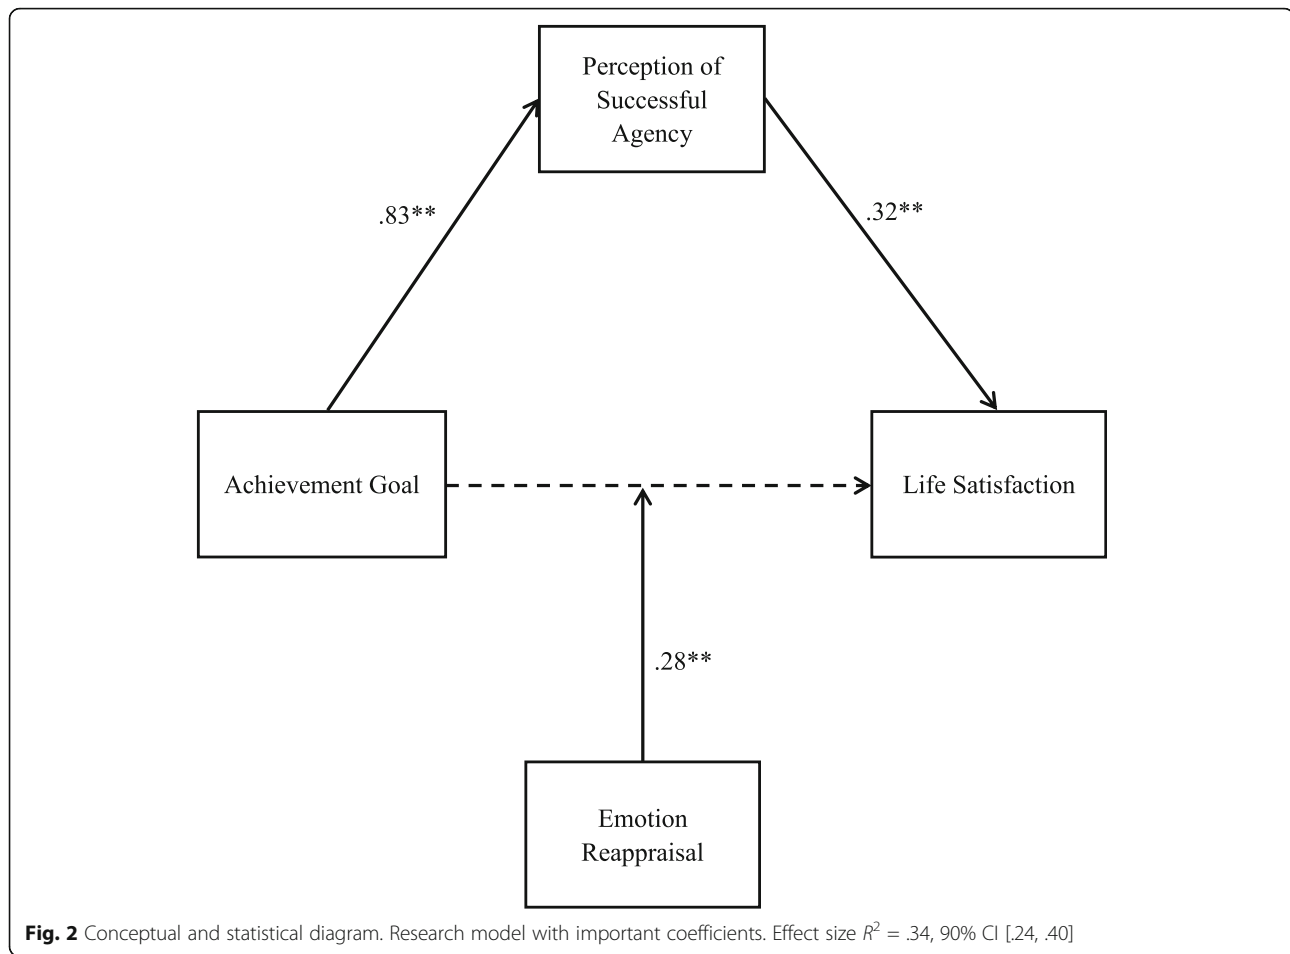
Perception of Successful Agency

.83**

.32**

Achievement Goal

Life Satisfaction

.28**

Emotion Reappraisal

**Fig. 2** Conceptual and statistical diagram. Research model with important coefficients. Effect size $R^2$ = .34, 90% CI [.24, .40]